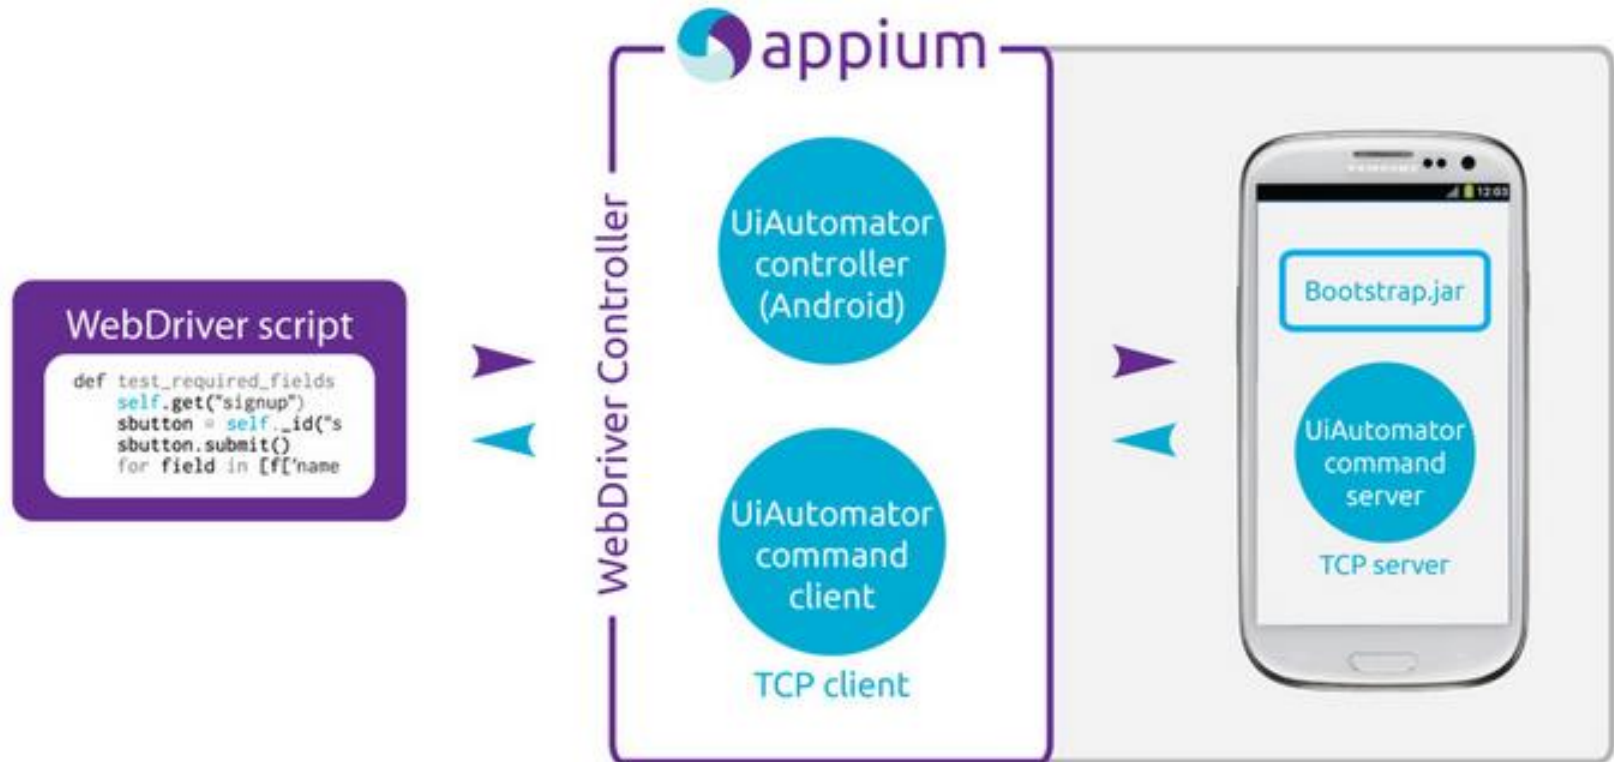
appium

WebDriver script

def test_required_fields
self.get("signup")
sbutton = self._id("s
sbutton.submit()
for field in [f['name

WebDriver Controller

UiAutomator controller (Android)

UiAutomator command client

TCP client

12:03

Bootstrap.jar

UiAutomator command server

TCP server